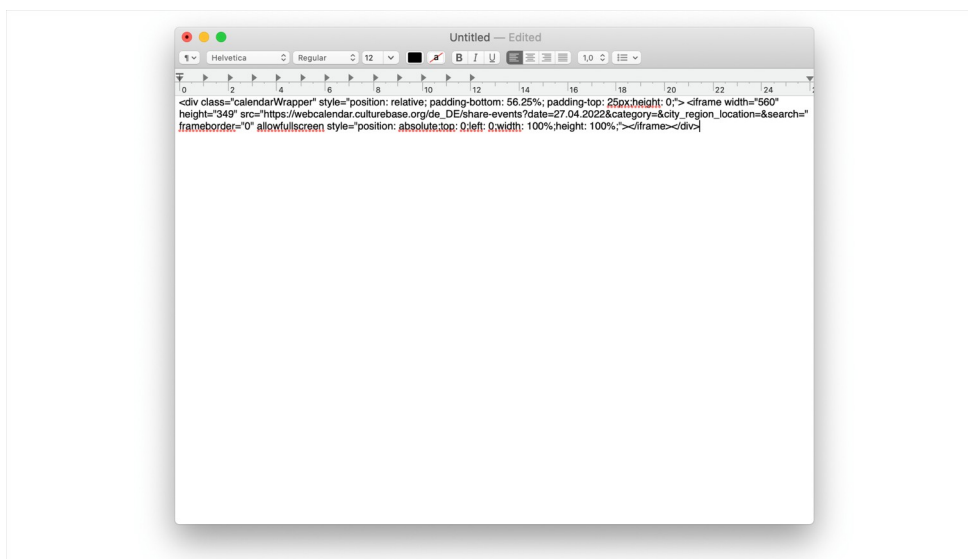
Untitled — Edited

¶ Helvetica Regular 12 B I U 1,0

0 2 4 6 8 10 12 14 16 18 20 22 24

<div class="calendarWrapper" style="position: relative; padding-bottom: 56.25%; padding-top: 25px;height: 0;"> <iframe width="560" height="349" src="https://webcalendar.culturebase.org/de_DE/share-events?date=27.04.2022&category=&city_region_location=&search=" frameborder="0" allowfullscreen style="position: absolute;top: 0;left: 0;width: 100%;height: 100%;"></iframe></div>